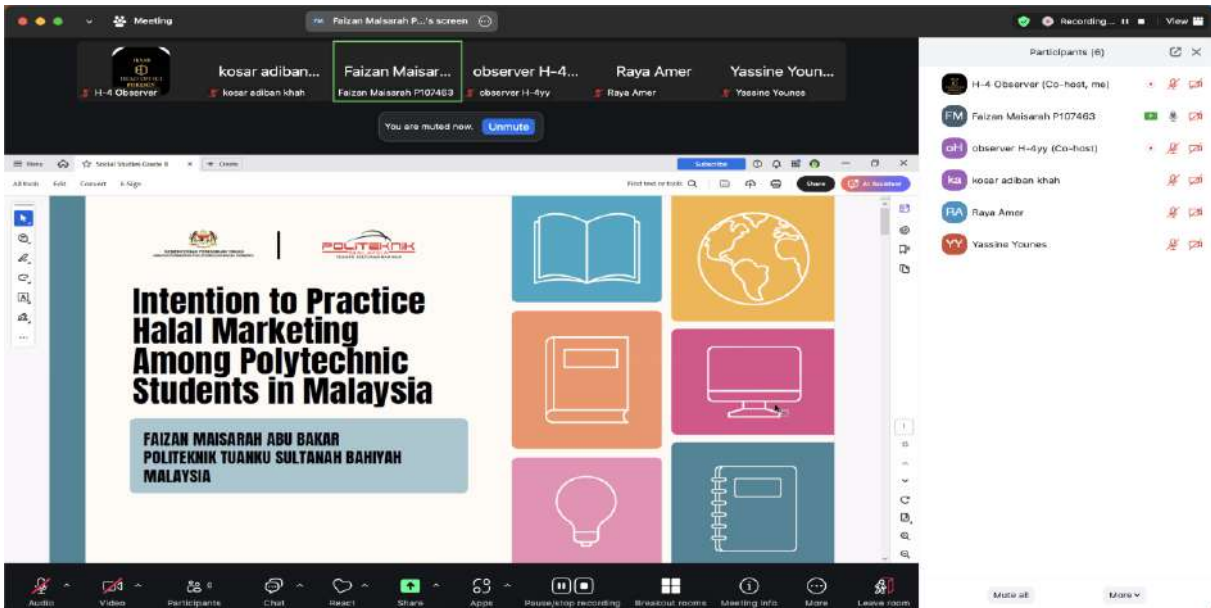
Meeting

Faizan Maisarah P...'s screen

Recording...

View

H-4 Observer

kosar adiban...

kosar adiban khah

Faizan Maisar...

Faizan Maisarah P107463

observer H-4...

observer H-4yy

Raya Amer

Raya Amer

Yassine Youn...

Yassine Younes

You are muted now. Unmute

Participants (6)

H-4 Observer (Co-host, me)

Faizan Maisarah P107463

observer H-4yy (Co-host)

kosar adiban khah

Raya Amer

Yassine Younes

Social Studies Grade 8

Create

All tools Edit Convert E-Sign

Find text or tools

Share

AI Assistant

Subscribe

POLITEKNIK

Intention to Practice Halal Marketing Among Polytechnic Students in Malaysia

FAIZAN MAISARAH ABU BAKAR
POLITEKNIK TUANKU SULTANAH BAHIYAH
MALAYSIA

Audio Video Participants 6 Chat React Share Apps Pause/stop recording Breakout rooms Meeting info More Leave room

Mute all More